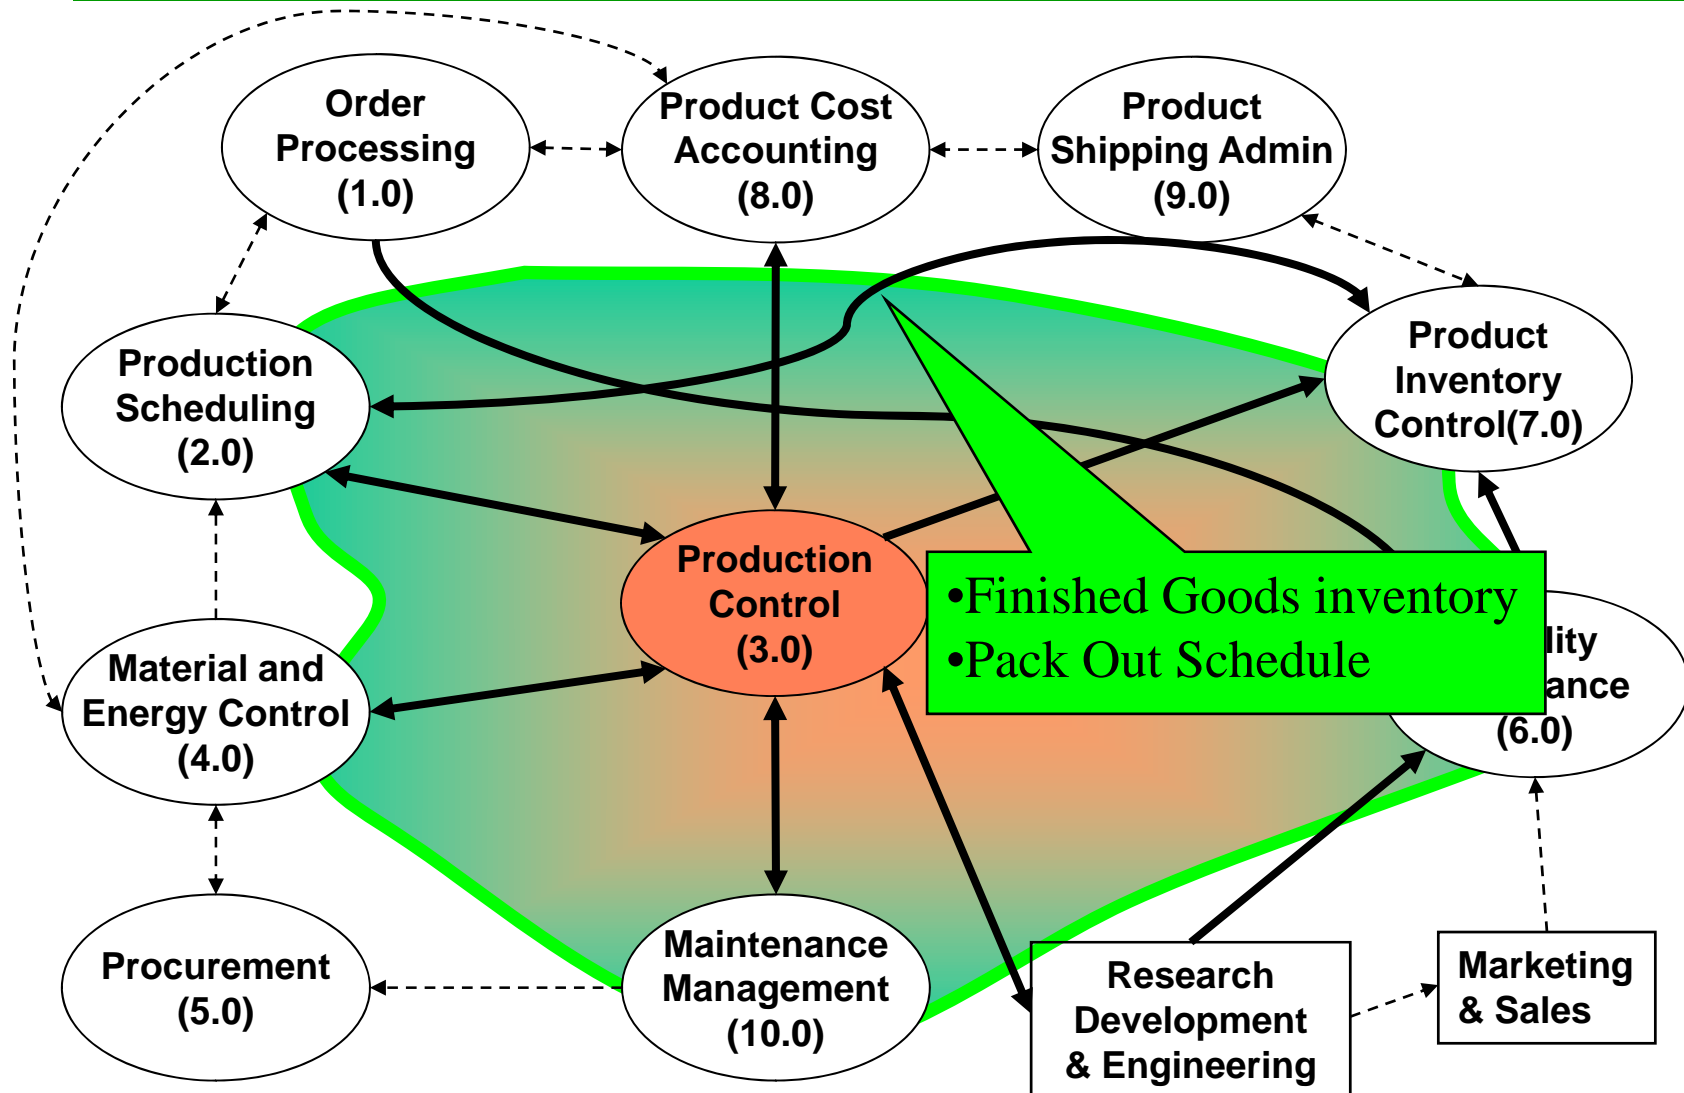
Order Processing (1.0)

Product Cost Accounting (8.0)

Product Shipping Admin (9.0)

Production Scheduling (2.0)

Product Inventory Control(7.0)

Production Control (3.0)

•Finished Goods inventory
•Pack Out Schedule

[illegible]lity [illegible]ance (6.0)

Material and Energy Control (4.0)

Procurement (5.0)

Maintenance Management (10.0)

Research Development & Engineering

Marketing & Sales